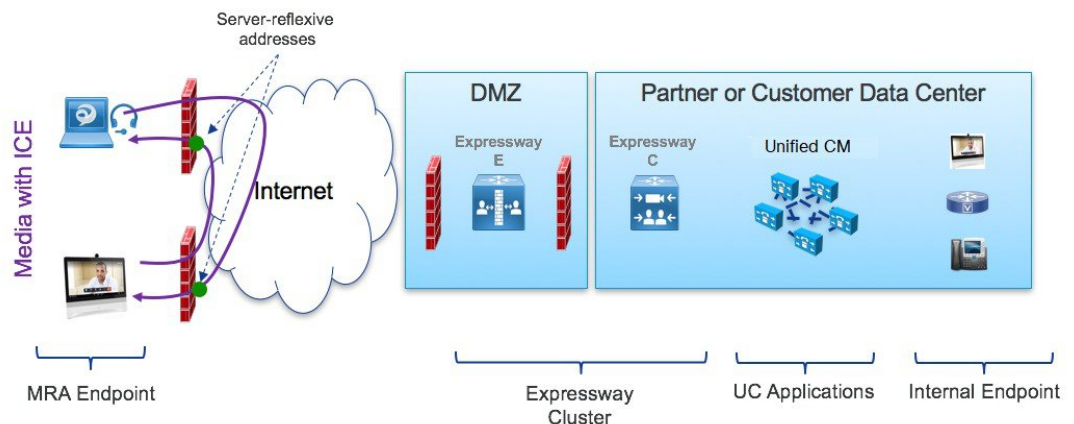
Server-reflexive addresses

Media with ICE

Internet

DMZ

Expressway E

Partner or Customer Data Center

Expressway C

Unified CM

MRA Endpoint

Expressway Cluster

UC Applications

Internal Endpoint